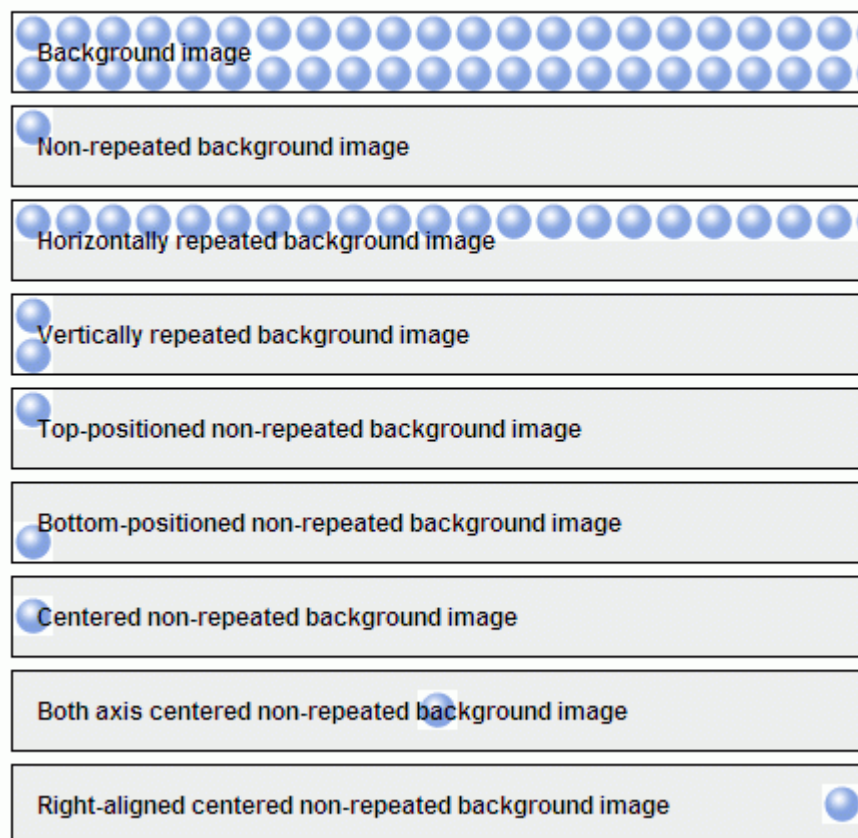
Background image

Non-repeated background image

Horizontally repeated background image

Vertically repeated background image

Top-positioned non-repeated background image

Bottom-positioned non-repeated background image

Centered non-repeated background image

Both axis centered non-repeated background image

Right-aligned centered non-repeated background image